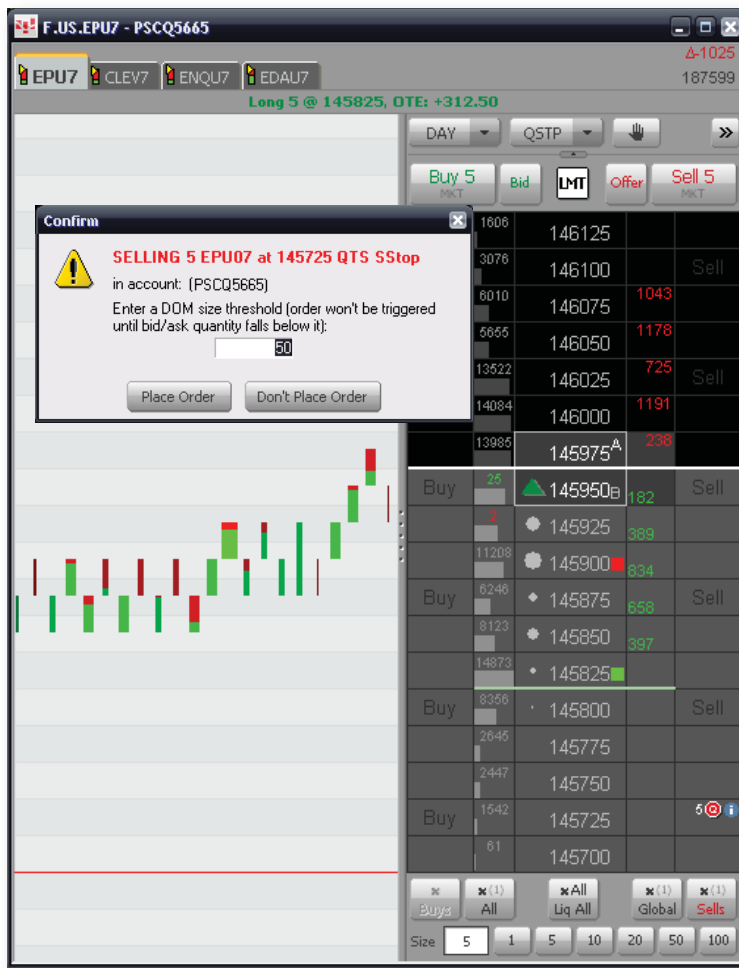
F.US.EPU7 - PSCQ5665

Δ-1025
187599

EPU7 CLEV7 ENQU7 EDAU7

Long 5 @ 145825, OTE: +312.50

DAY QSTP »

Buy 5 MKT Bid LMT Offer Sell 5 MKT

Confirm

SELLING 5 EPU07 at 145725 QTS SStop

in account: (PSCQ5665)

Enter a DOM size threshold (order won't be triggered until bid/ask quantity falls below it):

50

Place Order Don't Place Order

| | | | | |
|---|---|---|---|---|
| | 1606 | 146125 | | |
| | 3076 | 146100 | | Sell |
| | 6010 | 146075 | 1043 | |
| | 5655 | 146050 | 1178 | |
| | 13522 | 146025 | 725 | Sell |
| | 14084 | 146000 | 1191 | |
| | 13985 | 145975A | 238 | |
| Buy | 25 | 145950B | 182 | Sell |
| | 2 | 145925 | 389 | |
| | 11208 | 145900 | 834 | |
| Buy | 6246 | 145875 | 658 | Sell |
| | 8123 | 145850 | 397 | |
| | 14873 | 145825 | | |
| Buy | 8356 | 145800 | | Sell |
| | 2645 | 145775 | | |
| | 2447 | 145750 | | |
| Buy | 1542 | 145725 | | 5 |
| | 61 | 145700 | | |

Buys (1) All All Liq All (1) Global (1) Sells

Size 5 1 5 10 20 50 100